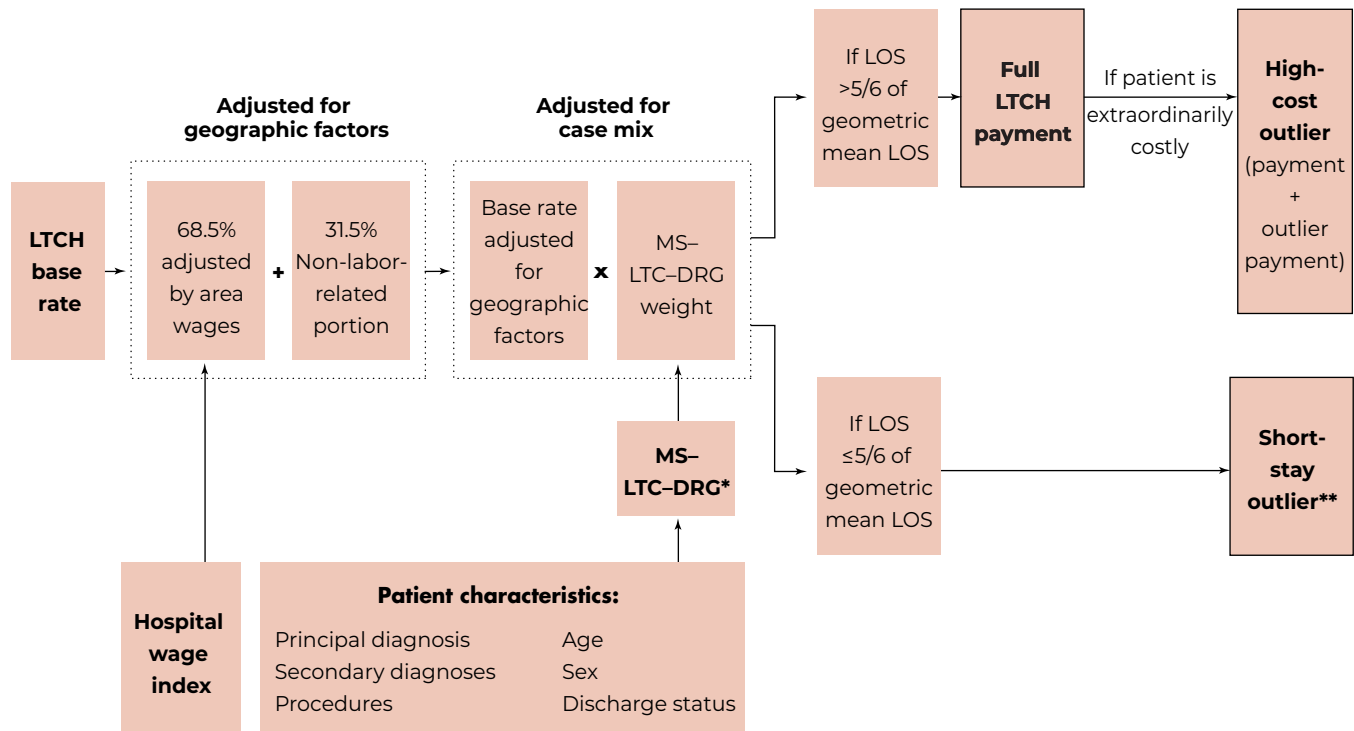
LTCH base rate

Adjusted for geographic factors

68.5% adjusted by area wages

+

31.5% Non-labor-related portion

Adjusted for case mix

Base rate adjusted for geographic factors

x

MS–LTC–DRG weight

If LOS >5/6 of geometric mean LOS

Full LTCH payment

If patient is extraordinarily costly

High-cost outlier (payment + outlier payment)

If LOS ≤5/6 of geometric mean LOS

Short-stay outlier**

MS–LTC–DRG*

Hospital wage index

Patient characteristics:

Principal diagnosis
Secondary diagnoses
Procedures

Age
Sex
Discharge status